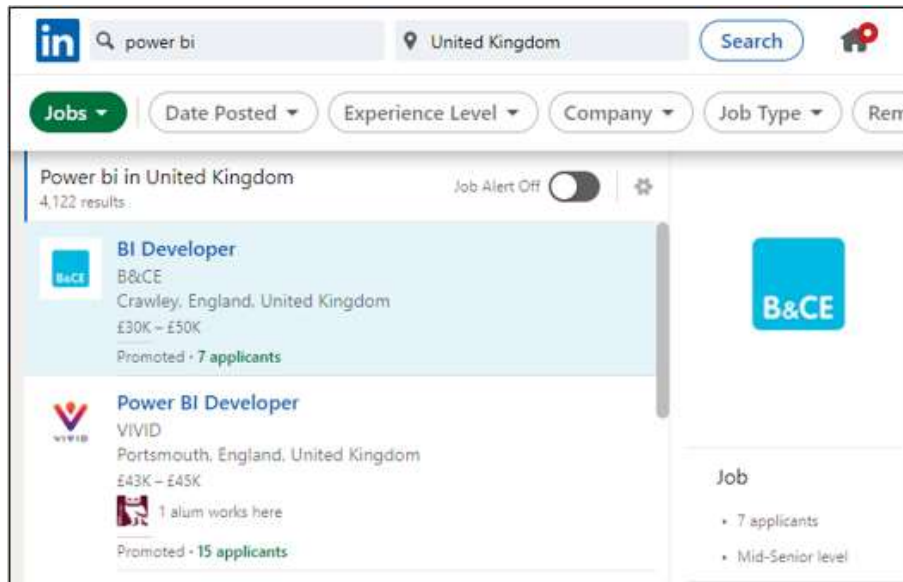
in power bi United Kingdom Search

Jobs ▾ Date Posted ▾ Experience Level ▾ Company ▾ Job Type ▾ Rem

Power bi in United Kingdom
4,122 results

Job Alert Off

B&CE

BI Developer
B&CE
Crawley, England, United Kingdom
£30K – £50K
Promoted · 7 applicants

VIVID

Power BI Developer
VIVID
Portsmouth, England, United Kingdom
£43K – £45K
1 alum works here
Promoted · 15 applicants

B&CE

Job
• 7 applicants
• Mid-Senior level